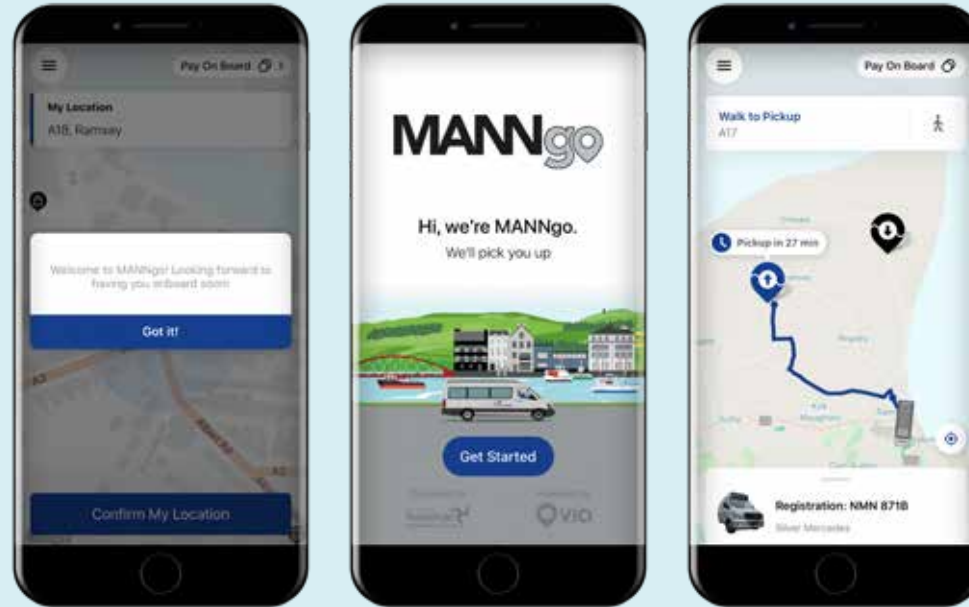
Pay On Board

My Location
A18, Ramsey

Welcome to MANNgo! Looking forward to having you onboard soon

Got it!

Confirm My Location

MANNgo

Hi, we're MANNgo.
We'll pick you up

Get Started

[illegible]

VIO

Pay On Board

Walk to Pickup
A17

Pickup in 27 min

Registration: NMN 871B
Silver Mercedes